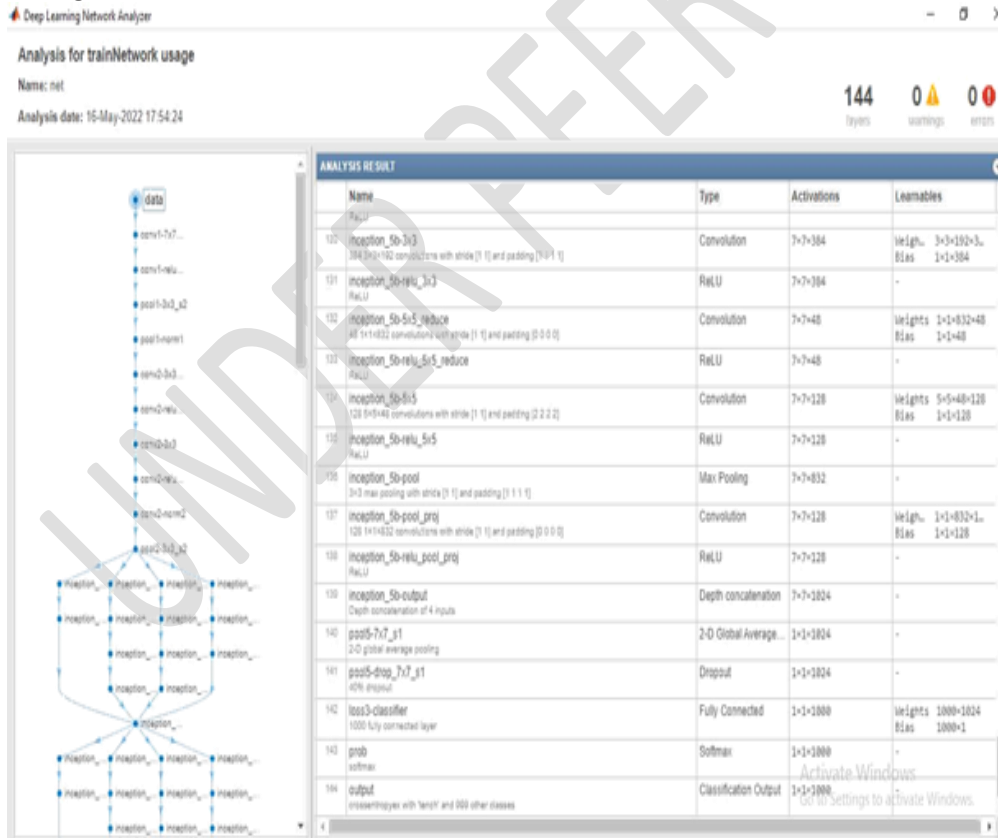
Deep Learning Network Analyzer

Analysis for trainNetwork usage

Name: net

Analysis date: 16-May-2022 17:54:24

144 layers

0 warnings

0 errors

data

conv1-7x7...

conv1-relu...

pool1-3x3_s2

pool1-norm1

conv2-3x3...

conv2-relu...

conv2-3x3

conv2-relu...

conv2-norm2

pool2-3x3_s2

inception_... inception_... inception_... inception_...

inception_... inception_... inception_... inception_...

inception_... inception_... inception_...

inception_... inception_...

inception_...

inception_... inception_... inception_... inception_...

inception_... inception_... inception_... inception_...

inception_... inception_... inception_...

ANALYSIS RESULT

| | Name | Type | Activations | Learnables |
|---|---|---|---|---|
| | ReLU | | | |
| 130 | inception_5b-3x3<br>384 3×3×192 convolutions with stride [1 1] and padding [1 1 1 1] | Convolution | 7×7×384 | Weigh… 3×3×192×3…<br>Bias 1×1×384 |
| 131 | inception_5b-relu_3x3<br>ReLU | ReLU | 7×7×384 | - |
| 132 | inception_5b-5x5_reduce<br>48 1×1×832 convolutions with stride [1 1] and padding [0 0 0 0] | Convolution | 7×7×48 | Weights 1×1×832×48<br>Bias 1×1×48 |
| 133 | inception_5b-relu_5x5_reduce<br>ReLU | ReLU | 7×7×48 | - |
| 134 | inception_5b-5x5<br>128 5×5×48 convolutions with stride [1 1] and padding [2 2 2 2] | Convolution | 7×7×128 | Weights 5×5×48×128<br>Bias 1×1×128 |
| 135 | inception_5b-relu_5x5<br>ReLU | ReLU | 7×7×128 | - |
| 136 | inception_5b-pool<br>3×3 max pooling with stride [1 1] and padding [1 1 1 1] | Max Pooling | 7×7×832 | - |
| 137 | inception_5b-pool_proj<br>128 1×1×832 convolutions with stride [1 1] and padding [0 0 0 0] | Convolution | 7×7×128 | Weigh… 1×1×832×1…<br>Bias 1×1×128 |
| 138 | inception_5b-relu_pool_proj<br>ReLU | ReLU | 7×7×128 | - |
| 139 | inception_5b-output<br>Depth concatenation of 4 inputs | Depth concatenation | 7×7×1024 | - |
| 140 | pool5-7x7_s1<br>2-D global average pooling | 2-D Global Average… | 1×1×1024 | - |
| 141 | pool5-drop_7x7_s1<br>40% dropout | Dropout | 1×1×1024 | - |
| 142 | loss3-classifier<br>1000 fully connected layer | Fully Connected | 1×1×1000 | Weights 1000×1024<br>Bias 1000×1 |
| 143 | prob<br>softmax | Softmax | 1×1×1000 | - |
| 144 | output<br>crossentropyex with 'tench' and 999 other classes | Classification Output | 1×1×1000 | |

Activate Windows
Go to Settings to activate Windows.